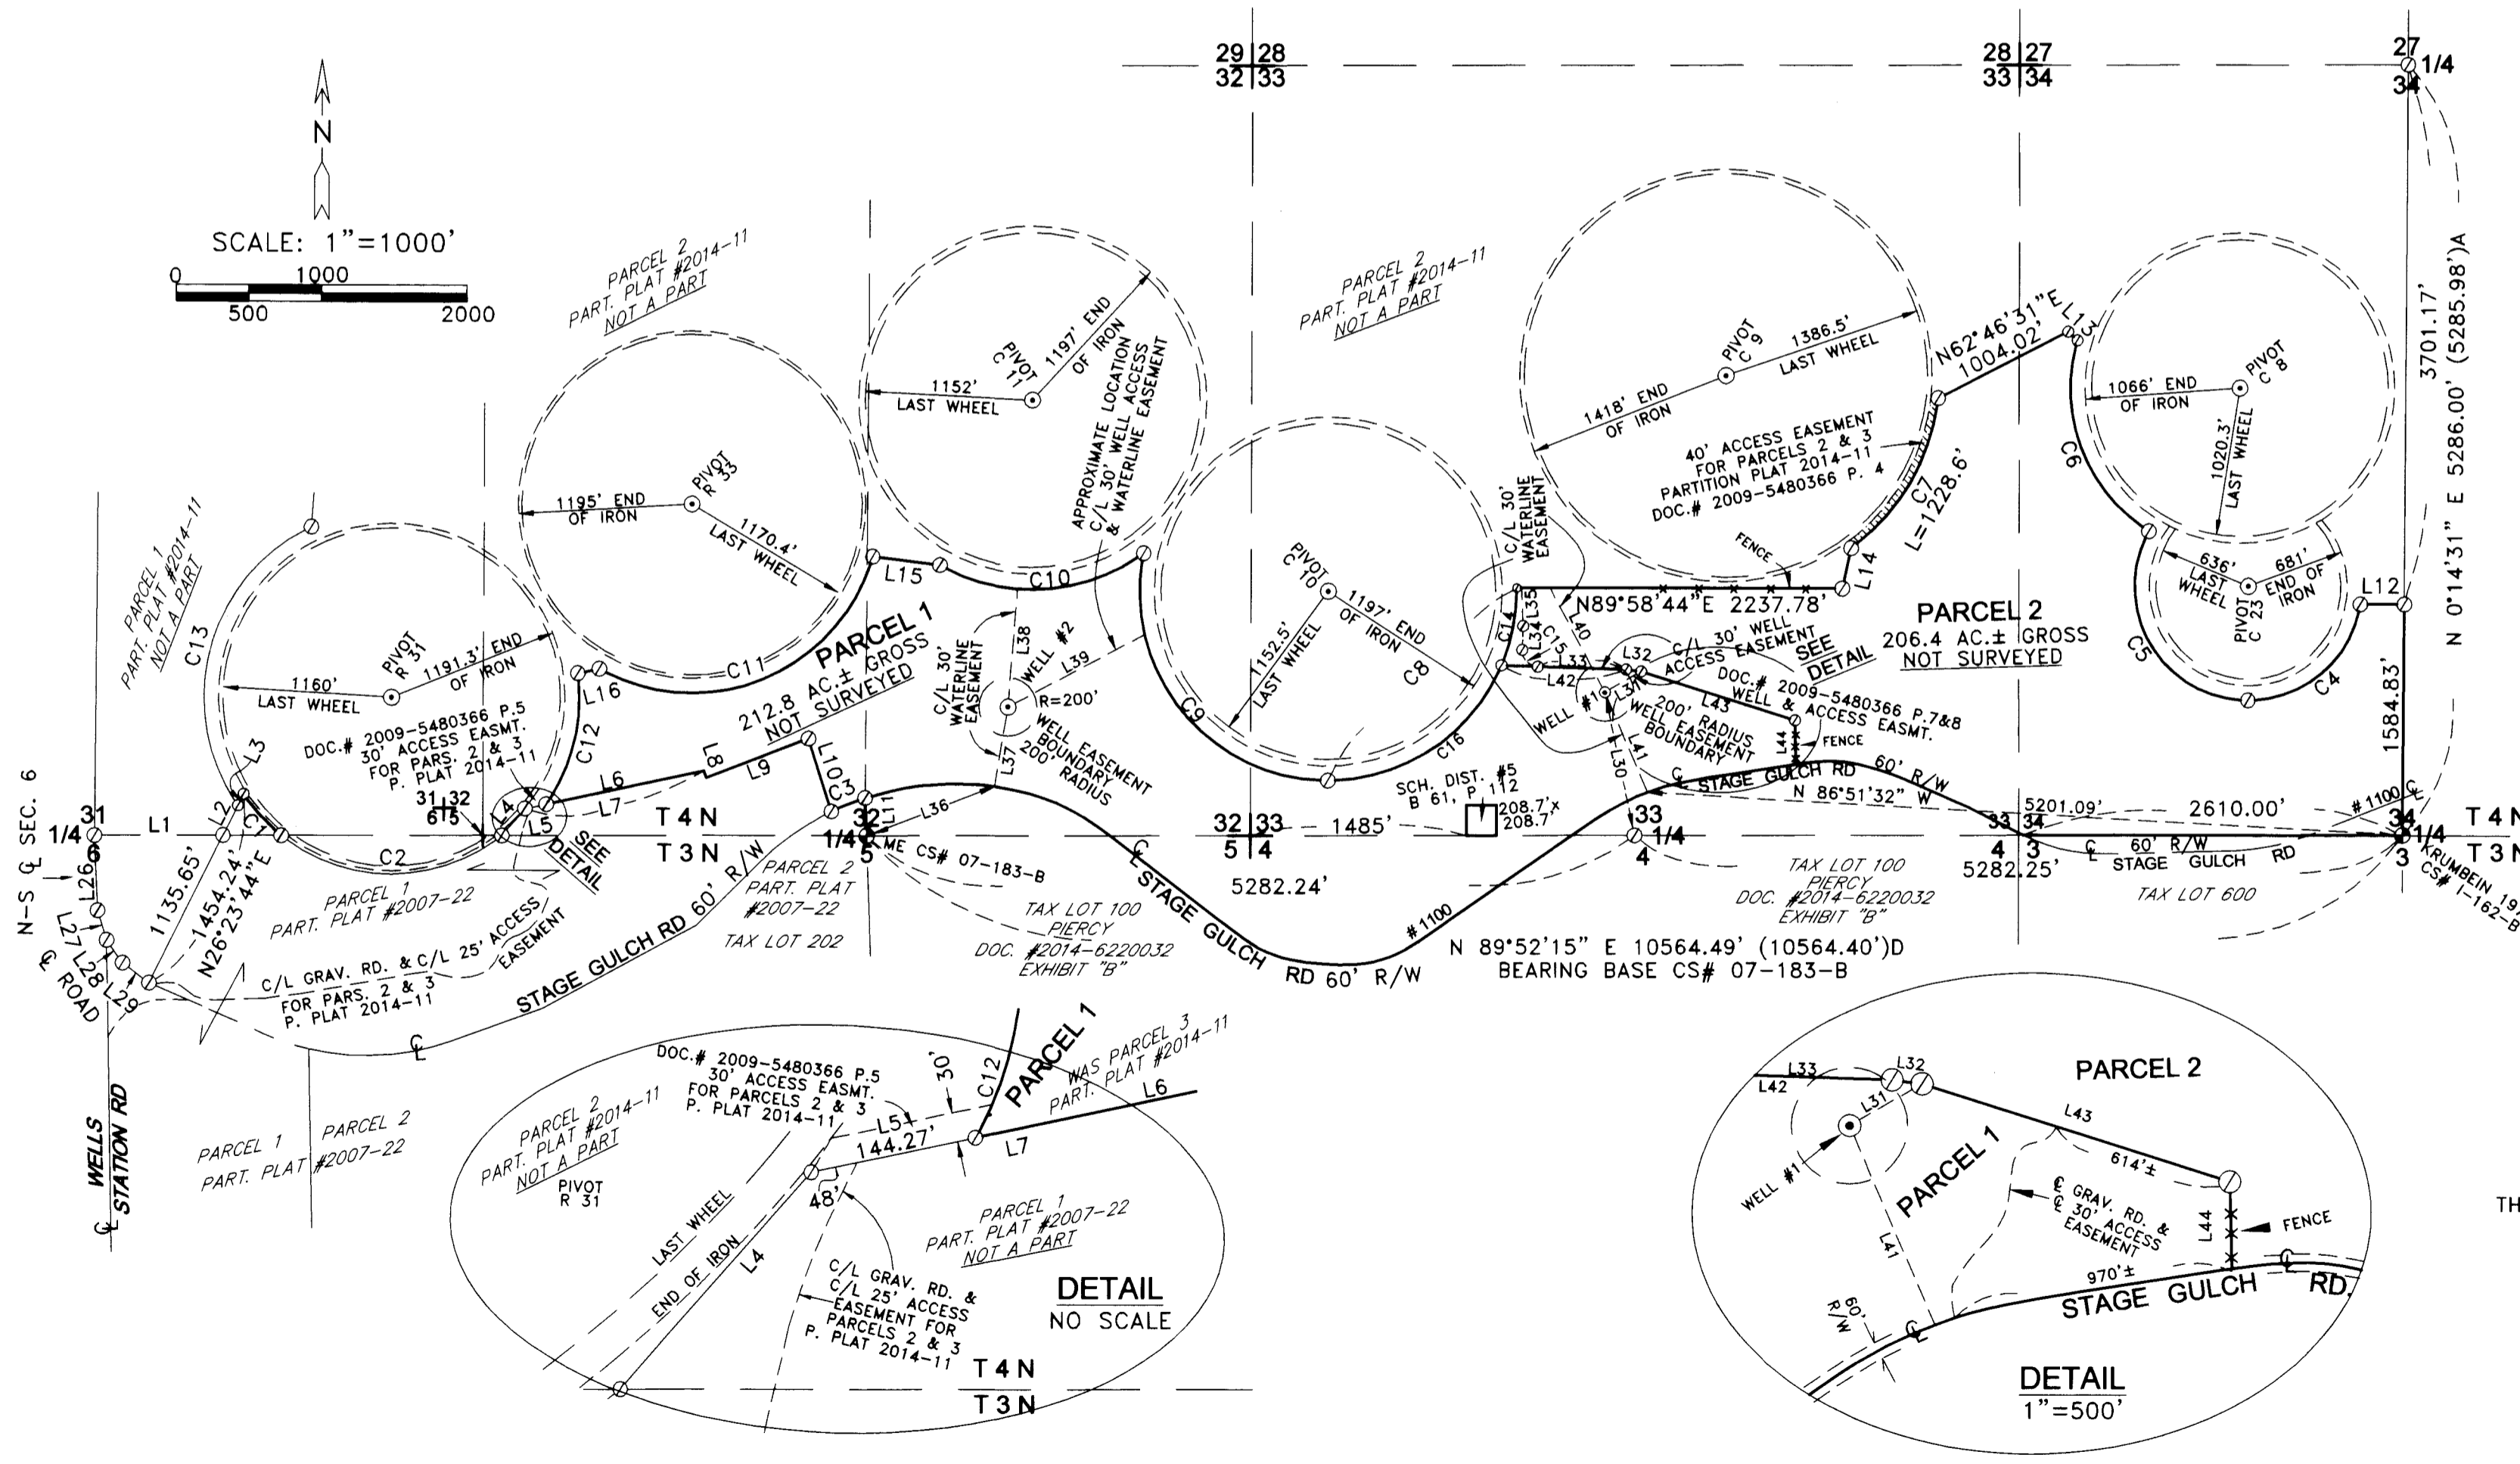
N

SCALE: 1"=1000'
0 1000
500 2000

29|28
32|33

28|27
33|34

27
34
1/4

PARCEL 2
PART. PLAT #2014-11
NOT A PART

PARCEL 2
PART. PLAT #2014-11
NOT A PART

PARCEL 1
PART. PLAT #2014-11
NOT A PART

PIVOT R 31
1160' LAST WHEEL
1191.3' END OF IRON
C13

PIVOT R 33
1195' END OF IRON
1170.4' LAST WHEEL

PIVOT C 11
1152' LAST WHEEL
1197' END OF IRON

APPROXIMATE LOCATION C/L 30' WELL ACCESS & WATERLINE EASEMENT

PIVOT C 10
152.5' LAST WHEEL
1197' END OF IRON
C8
C9

C/L 30' WATERLINE EASEMENT

PIVOT C 9
1418' END OF IRON
1386.5' LAST WHEEL
40' ACCESS EASEMENT FOR PARCELS 2 & 3 PARTITION PLAT 2014-11 DOC.# 2009-5480366 P. 4
FENCE
C7 L=1228.6'

N62°46'31"E 1004.02'
L13

PIVOT C 8
1066' END OF IRON
1020.3' LAST WHEEL
C6
636' LAST WHEEL
681' END OF IRON
PIVOT C 23
C5
C4
L12

3701.17'
N 0°14'31" E 5286.00' (5285.98')A
1584.83'

PARCEL 1
212.8 AC.± GROSS
NOT SURVEYED

L15 C10 C11 L16 C12 L3 L8 L9 L10 C3 L6 L7 L4 L5 C1 C2 L2 L1 L11 L36 L37 L38 L39

DOC.# 2009-5480366 P.5 30' ACCESS EASMT. FOR PARS. 2 & 3 P. PLAT 2014-11

C/L 30' WATERLINE EASEMENT
WELL #2
R=200'
WELL EASEMENT BOUNDARY 200' RADIUS

N89°58'44"E 2237.78'
L14
L35 L34 C14 C15 L40 L33 L42 L32 L31 L43 L44 L41 L30 C16

C/L 30' WELL ACCESS EASEMENT
SEE DETAIL
DOC.# 2009-5480366 P.7&8 WELL & ACCESS EASMT.
WELL #1
200' RADIUS WELL EASEMENT BOUNDARY
FENCE

PARCEL 2
206.4 AC.± GROSS
NOT SURVEYED

℄ STAGE GULCH RD 60' R/W
N 86°51'32" W

SCH. DIST. #5 B 61, P. 112
208.7'x 208.7'

31 1/4 6
31|32
6|5
SEE DETAIL
T 4 N
T 3 N
32 1/4 5
ME CS# 07-183-B
32|33
5|4
1485'
33 1/4 4
33|34
4|3
5201.09'
2610.00'
#1100
34 1/4 3
T 4 N
T 3 N
KRUMBEIN 19 CS# 1-162-B

N-S ℄ SEC. 6
L26 L27 L28 L29
℄ ROAD
1135.65'
1454.24'
N26°23'44"E

PARCEL 1
PART. PLAT #2007-22

C/L GRAV. RD. & C/L 25' ACCESS EASEMENT FOR PARS. 2 & 3 P. PLAT 2014-11

STAGE GULCH RD 60' R/W
℄

PARCEL 2
PART. PLAT #2007-22
TAX LOT 202

TAX LOT 100
PIERCY
DOC. #2014-6220032
EXHIBIT "B"

℄ STAGE GULCH RD 60' R/W
#1100
5282.24'

N 89°52'15" E 10564.49' (10564.40')D
BEARING BASE CS# 07-183-B

TAX LOT 100
PIERCY
DOC. #2014-6220032
EXHIBIT "B"

5282.25'
℄ 60' R/W STAGE GULCH RD
TAX LOT 600

WELLS STATION RD
℄

PARCEL 1 PART. PLAT
PARCEL 2 #2007-22

DOC.# 2009-5480366 P.5 30' ACCESS EASMT. FOR PARCELS 2 & 3 P. PLAT 2014-11
30'
C12
PARCEL 1
WAS PARCEL 3 PART. PLAT #2014-11
L6
L5
144.27'
L7
PARCEL 2
PART. PLAT #2014-11
NOT A PART
PIVOT R 31
48'
LAST WHEEL
END OF IRON
L4
PARCEL 1
PART. PLAT #2007-22
NOT A PART
C/L GRAV. RD. & C/L 25' ACCESS EASEMENT FOR PARCELS 2 & 3 P. PLAT 2014-11
DETAIL
NO SCALE
T 4 N
T 3 N

L33 L32
L42
PARCEL 2
L31
L43
WELL #1
614'±
PARCEL 1
℄ GRAV. RD. & ℄ 30' ACCESS EASEMENT
L44
FENCE
L41
970'±
60' R/W
℄
STAGE GULCH RD.
DETAIL
1"=500'

TH